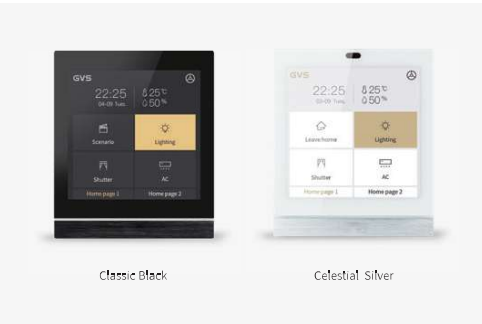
GVS
22:25
04-09 Tues.
25℃
50%
Scenario
Lighting
Shutter
AC
Home page 1
Home page 2

GVS
22:25
04-09 Tues.
25℃
50%
Leave home
Lighting
Shutter
AC
Home page 1
Home page 2

Classic Black

Celestial Silver